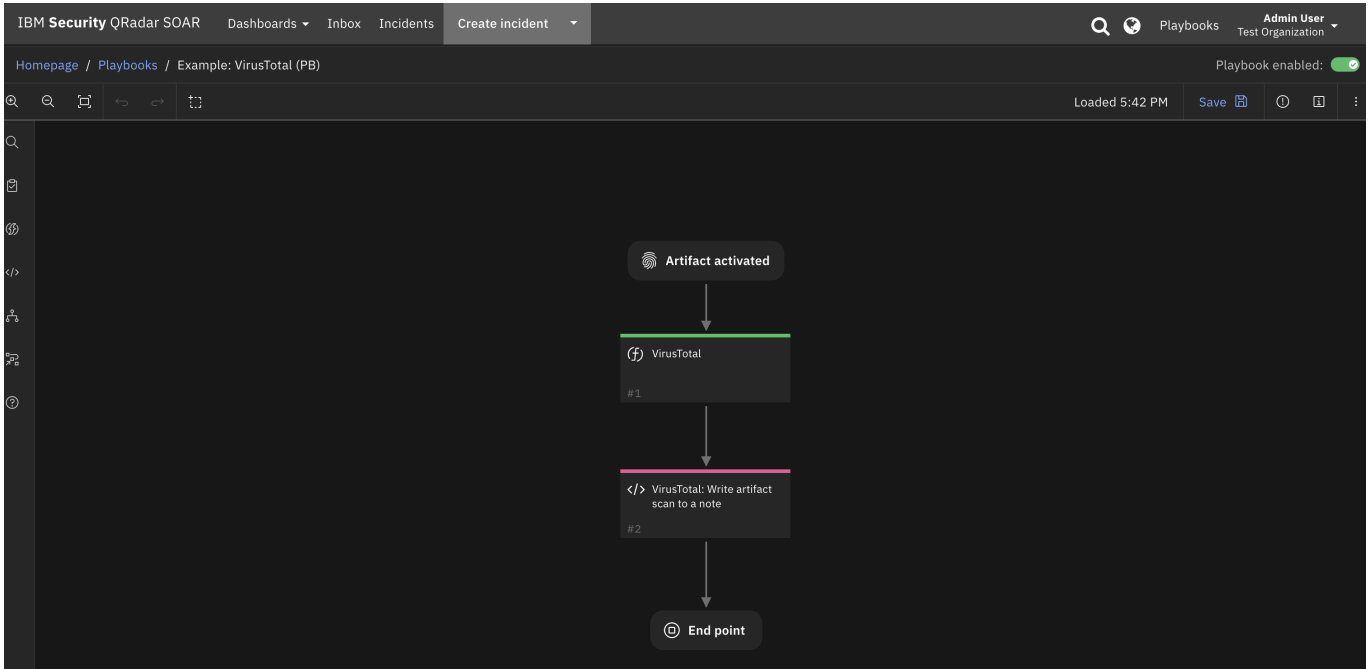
IBM **Security** QRadar SOAR Dashboards Inbox Incidents Create incident

Playbooks Admin User Test Organization

Homepage / Playbooks / Example: VirusTotal (PB)

Playbook enabled:

Loaded 5:42 PM Save

Artifact activated

VirusTotal

#1

VirusTotal: Write artifact scan to a note

#2

End point